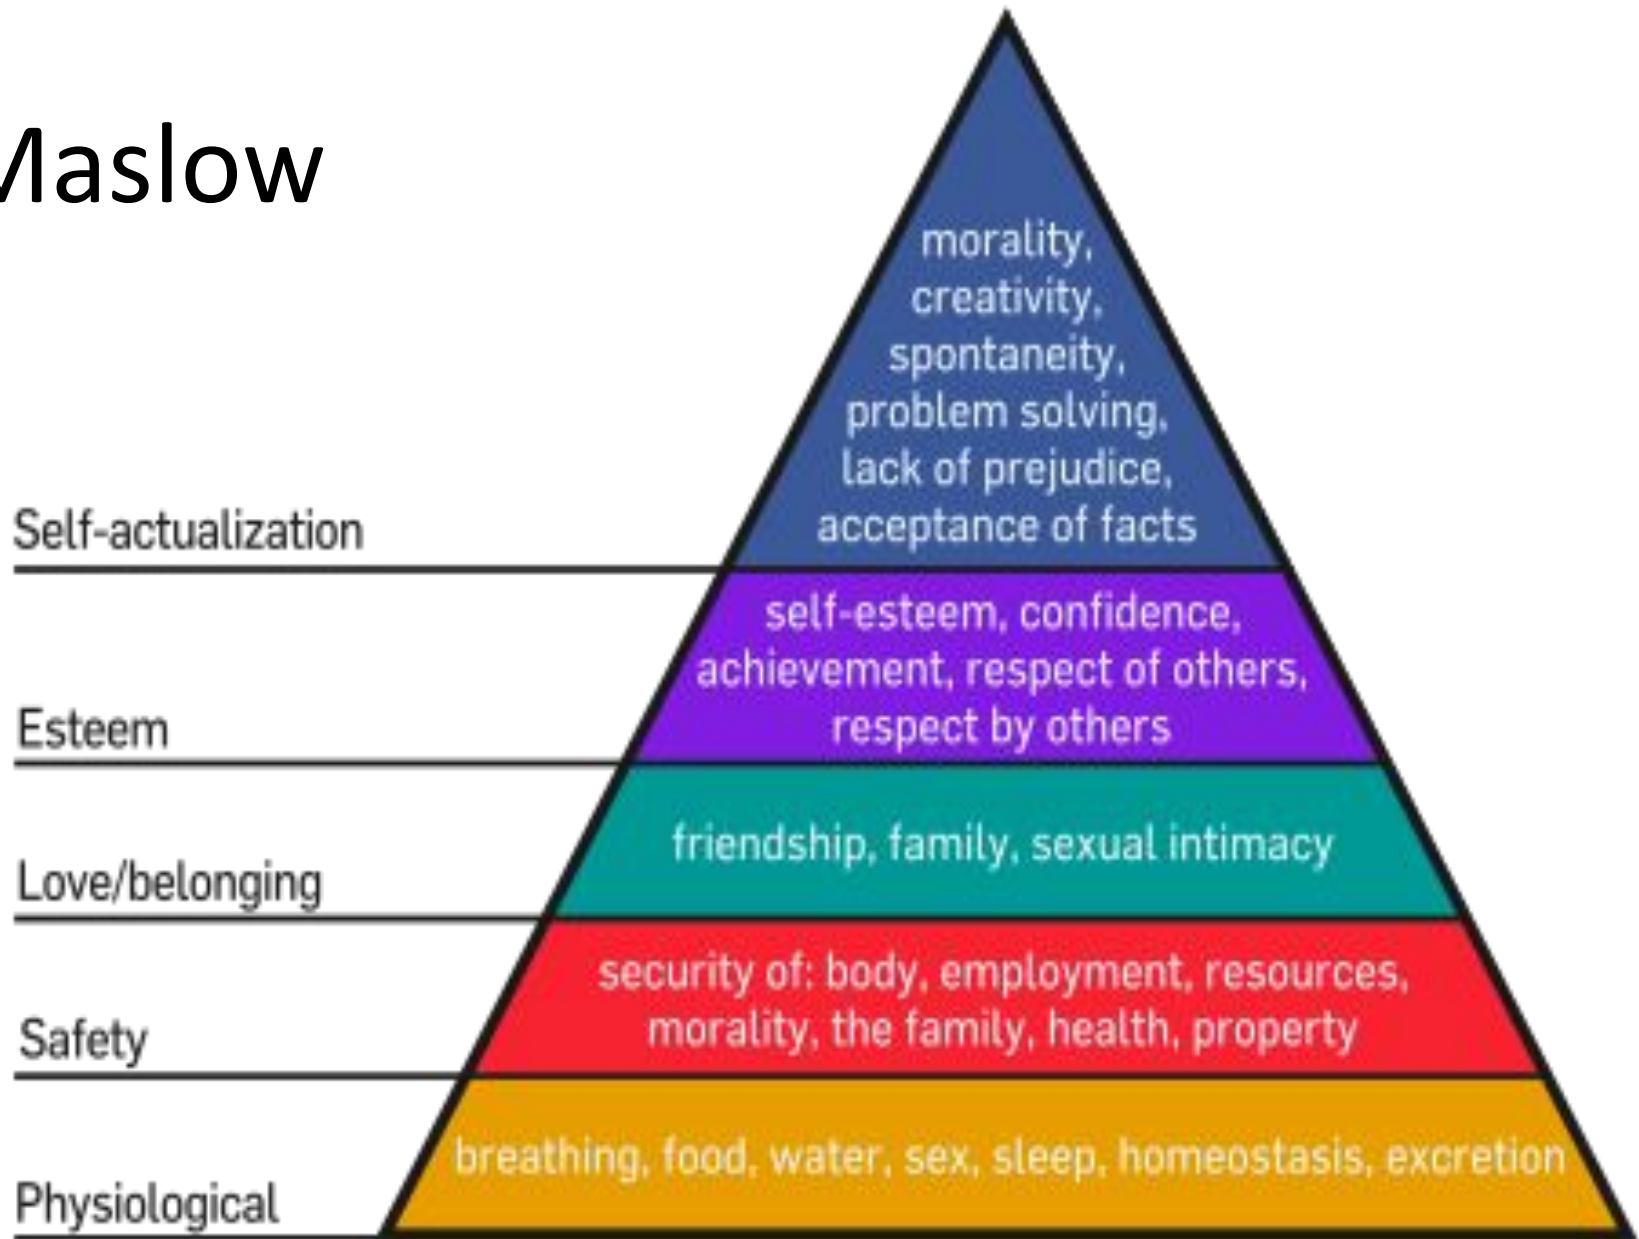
Maslow

Self-actualization

morality, creativity, spontaneity, problem solving, lack of prejudice, acceptance of facts

Esteem

self-esteem, confidence, achievement, respect of others, respect by others

Love/belonging

friendship, family, sexual intimacy

Safety

security of: body, employment, resources, morality, the family, health, property

Physiological

breathing, food, water, sex, sleep, homeostasis, excretion